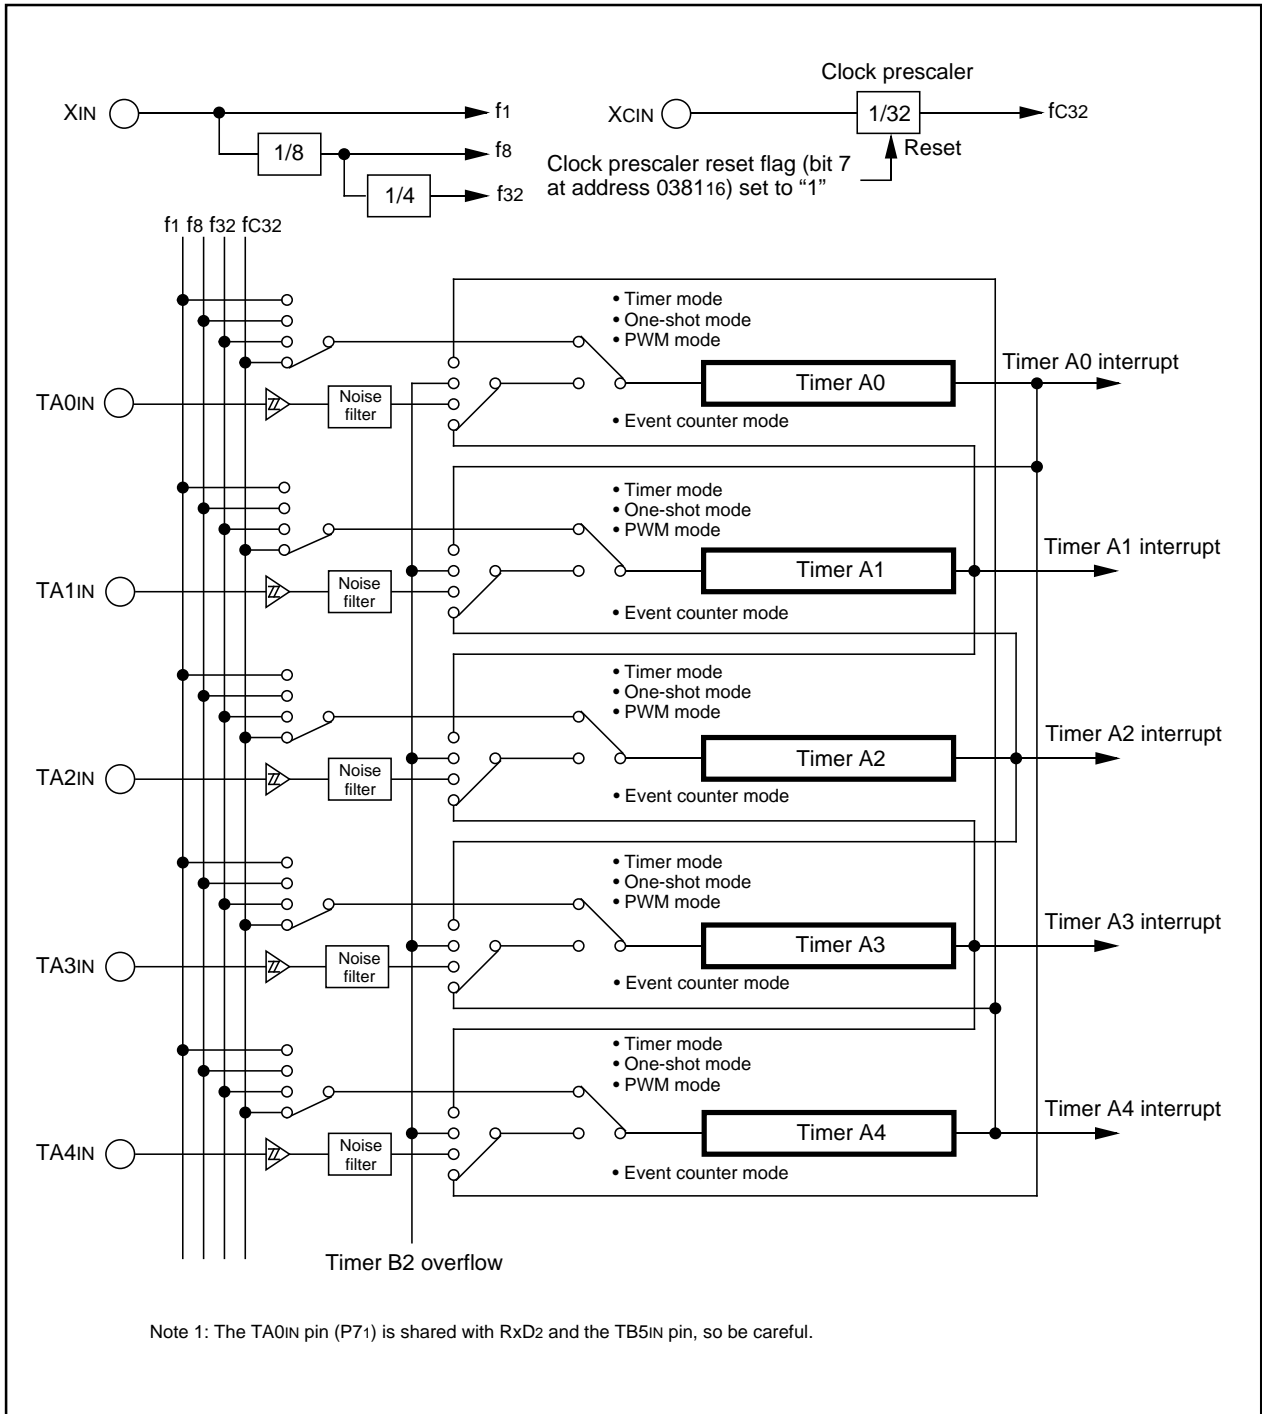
Clock prescaler

$X_{IN}$

$f_1$

1/8

$f_8$

1/4

$f_{32}$

$X_{CIN}$

1/32

$f_{C32}$

Reset

Clock prescaler reset flag (bit 7 at address $0381_{16}$) set to “1”

$f_1$ $f_8$ $f_{32}$ $f_{C32}$

• Timer mode
• One-shot mode
• PWM mode

Timer A0 interrupt

$TA0_{IN}$

Noise filter

Timer A0

• Event counter mode

• Timer mode
• One-shot mode
• PWM mode

Timer A1 interrupt

$TA1_{IN}$

Noise filter

Timer A1

• Event counter mode

• Timer mode
• One-shot mode
• PWM mode

Timer A2 interrupt

$TA2_{IN}$

Noise filter

Timer A2

• Event counter mode

• Timer mode
• One-shot mode
• PWM mode

Timer A3 interrupt

$TA3_{IN}$

Noise filter

Timer A3

• Event counter mode

• Timer mode
• One-shot mode
• PWM mode

Timer A4 interrupt

$TA4_{IN}$

Noise filter

Timer A4

• Event counter mode

Timer B2 overflow

Note 1: The $TA0_{IN}$ pin ($P7_1$) is shared with $RxD_2$ and the $TB5_{IN}$ pin, so be careful.